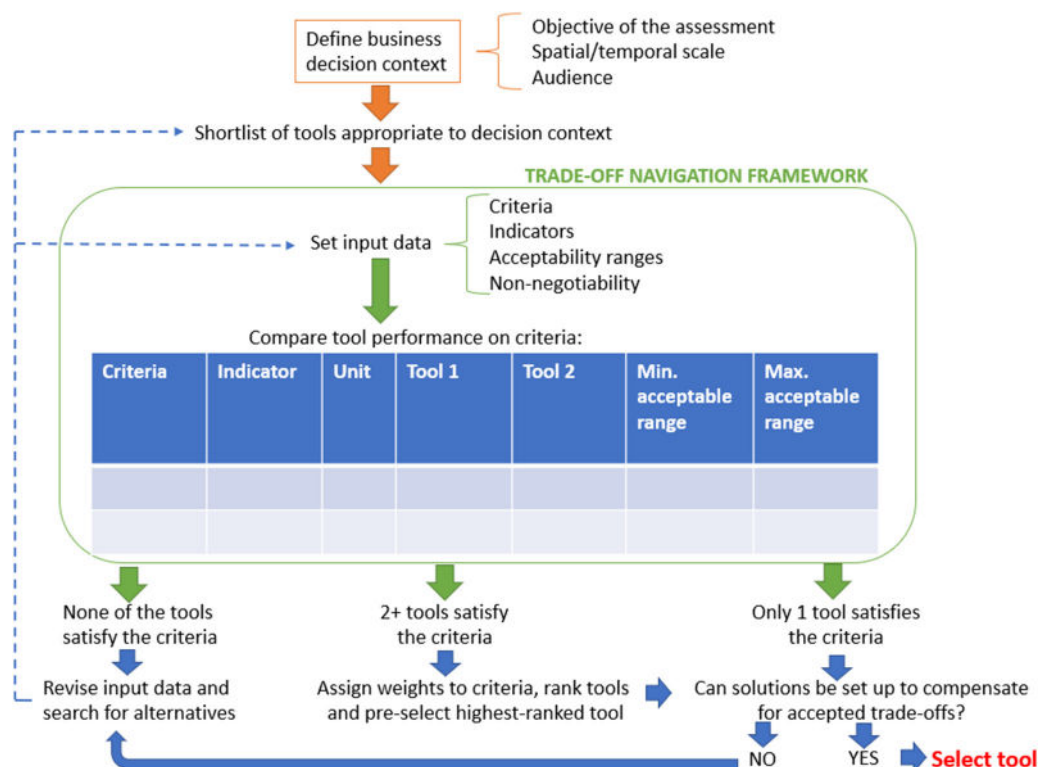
Define business decision context

Objective of the assessment
Spatial/temporal scale
Audience

Shortlist of tools appropriate to decision context

TRADE-OFF NAVIGATION FRAMEWORK

Set input data

Criteria
Indicators
Acceptability ranges
Non-negotiability

Compare tool performance on criteria:

| Criteria | Indicator | Unit | Tool 1 | Tool 2 | Min. acceptable range | Max. acceptable range |
|---|---|---|---|---|---|---|
| | | | | | | |
| | | | | | | |

None of the tools satisfy the criteria

2+ tools satisfy the criteria

Only 1 tool satisfies the criteria

Revise input data and search for alternatives

Assign weights to criteria, rank tools and pre-select highest-ranked tool

Can solutions be set up to compensate for accepted trade-offs?

NO

YES

Select tool